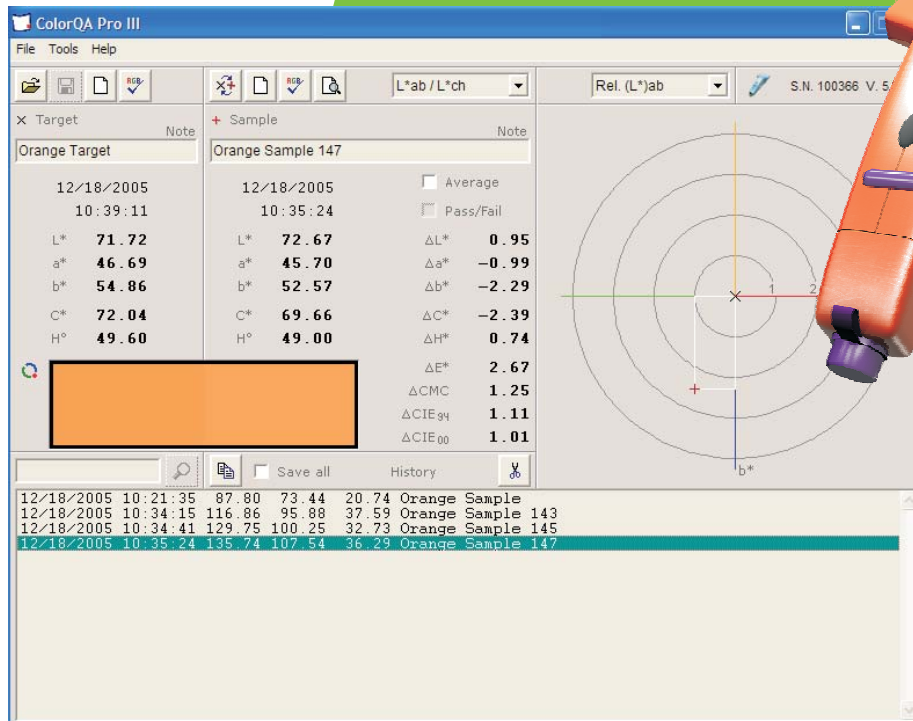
ColorQA Pro III

File Tools Help

L*ab / L*ch

Rel. (L*)ab

S.N. 100366 V. 5.

× Target
Note
Orange Target

12/18/2005
10:39:11

L* 71.72
a* 46.69
b* 54.86

C* 72.04
H° 49.60

+ Sample
Note
Orange Sample 147

12/18/2005
10:35:24

L* 72.67
a* 45.70
b* 52.57

C* 69.66
H° 49.00

Average
Pass/Fail

ΔL* 0.95
Δa* −0.99
Δb* −2.29

ΔC* −2.39
ΔH* 0.74

ΔE* 2.67
ΔCMC 1.25
ΔCIE$_{94}$ 1.11
ΔCIE$_{00}$ 1.01

1 2

b*

Save all
History

12/18/2005 10:21:35 87.80 73.44 20.74 Orange Sample
12/18/2005 10:34:15 116.86 95.88 37.59 Orange Sample 143
12/18/2005 10:34:41 129.75 100.25 32.73 Orange Sample 145
12/18/2005 10:35:24 135.74 107.54 36.29 Orange Sample 147